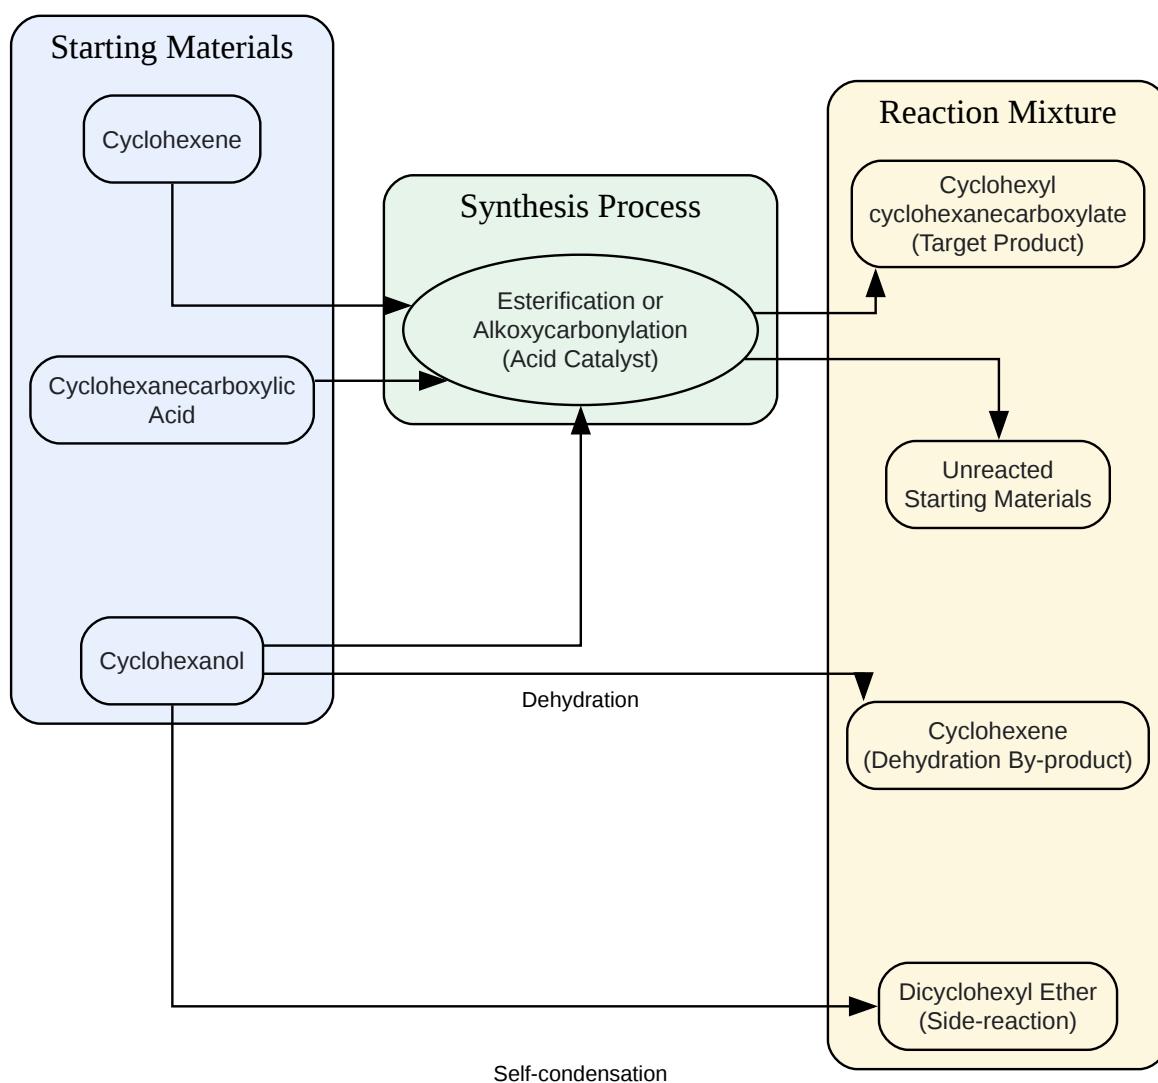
Starting Materials

Cyclohexene

Cyclohexanecarboxylic Acid

Cyclohexanol

Synthesis Process

Esterification or Alkoxycarbonylation (Acid Catalyst)

Reaction Mixture

Cyclohexyl cyclohexanecarboxylate (Target Product)

Unreacted Starting Materials

Dehydration

Cyclohexene (Dehydration By-product)

Dicyclohexyl Ether (Side-reaction)

Self-condensation